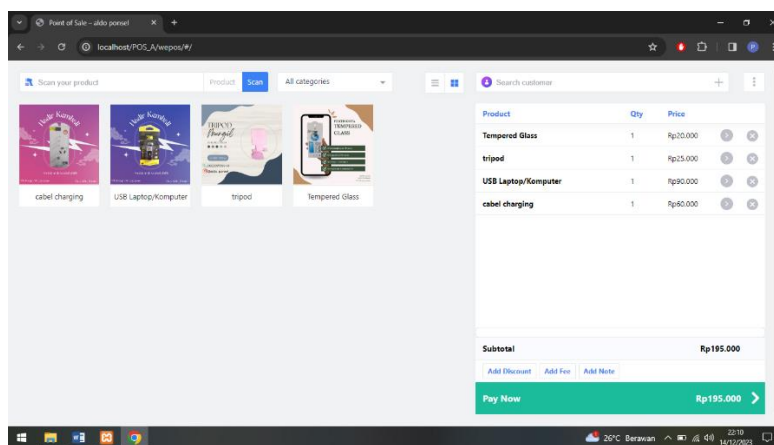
Point of Sale – aldo ponsel

localhost/POS_A/wepos/#/

Scan your product

Product

Scan

All categories

Search customer

cabel charging

USB Laptop/Komputer

tripod

Tempered Glass

| Product | Qty | Price |
|---|---|---|
| Tempered Glass | 1 | Rp20.000 |
| tripod | 1 | Rp25.000 |
| USB Laptop/Komputer | 1 | Rp90.000 |
| cabel charging | 1 | Rp60.000 |

Subtotal

Rp195.000

Add Discount

Add Fee

Add Note

Pay Now

Rp195.000

26°C Berawan

22:10
14/12/2023